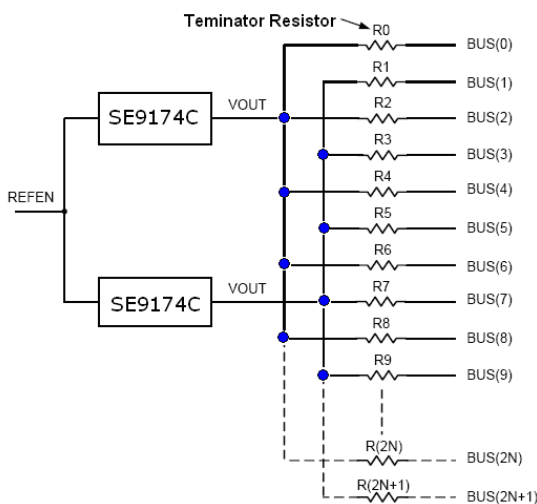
Teminator Resistor

R0

BUS(0)

R1

BUS(1)

SE9174C

VOUT

R2

BUS(2)

R3

BUS(3)

REFEN

R4

BUS(4)

R5

BUS(5)

R6

BUS(6)

SE9174C

VOUT

R7

BUS(7)

R8

BUS(8)

R9

BUS(9)

R(2N)

BUS(2N)

R(2N+1)

BUS(2N+1)